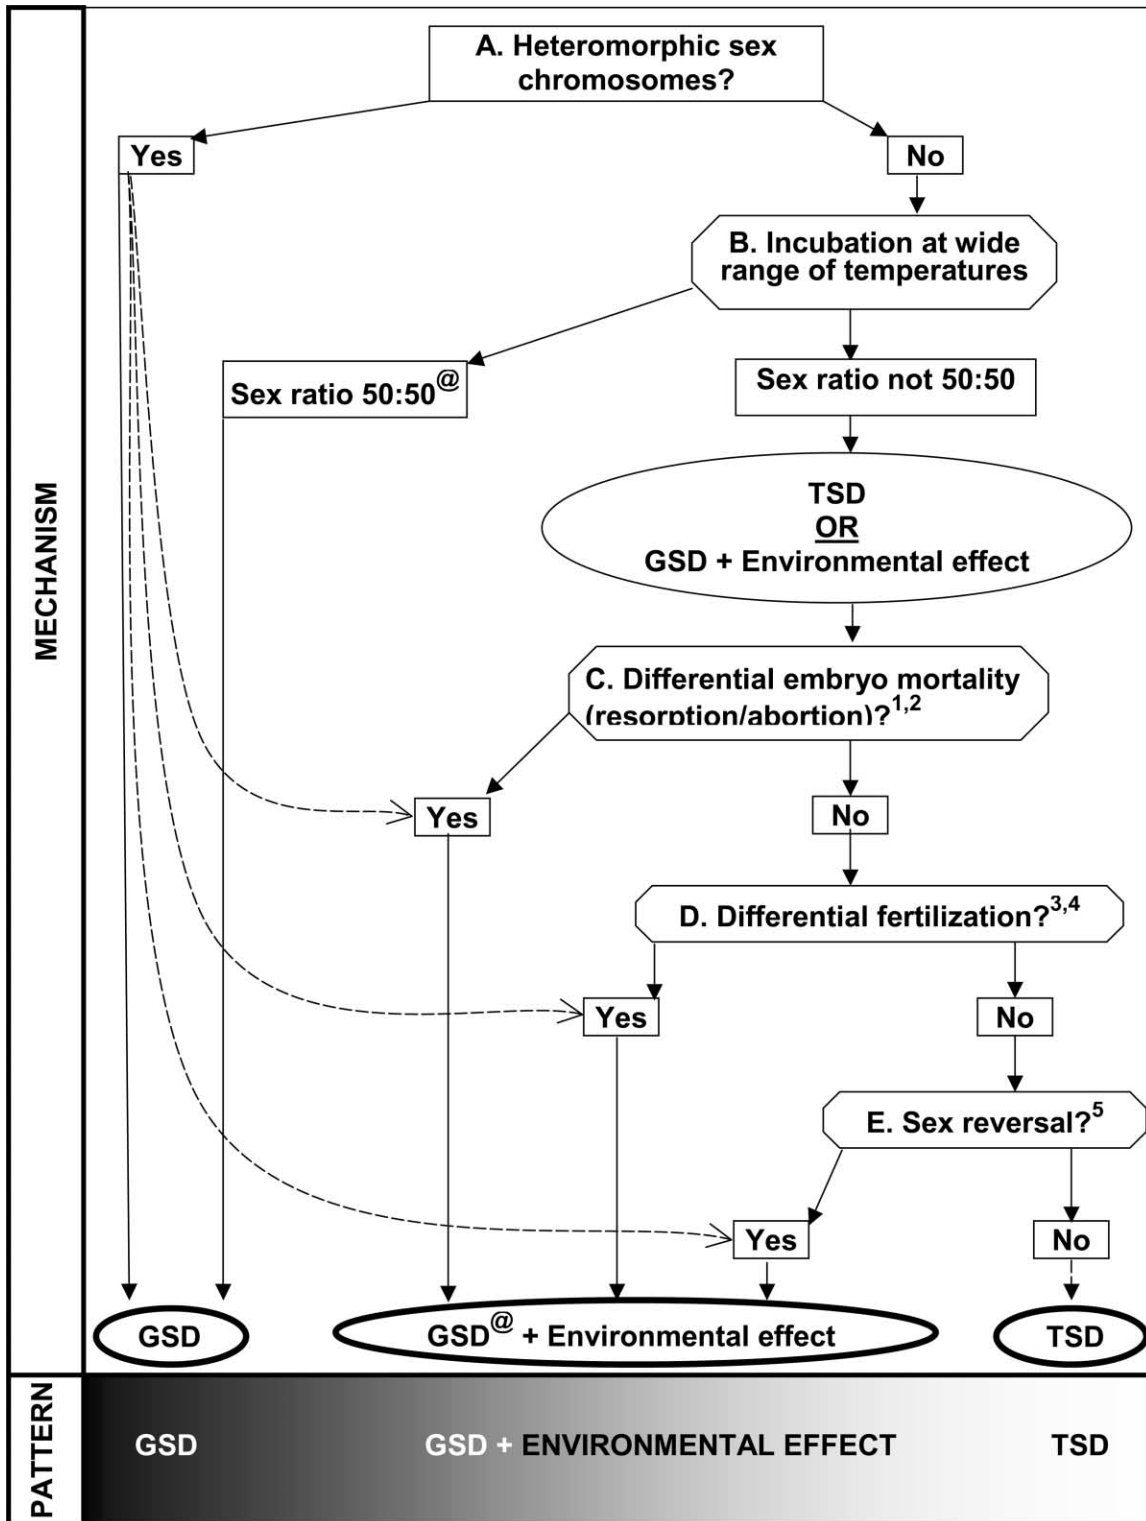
MECHANISM

A. Heteromorphic sex chromosomes?

Yes

No

B. Incubation at wide range of temperatures

Sex ratio 50:50$^{@}$

Sex ratio not 50:50

TSD
OR
GSD + Environmental effect

C. Differential embryo mortality (resorption/abortion)?$^{1,2}$

Yes

No

D. Differential fertilization?$^{3,4}$

Yes

No

E. Sex reversal?$^{5}$

Yes

No

GSD

GSD$^{@}$ + Environmental effect

TSD

PATTERN

GSD

GSD + ENVIRONMENTAL EFFECT

TSD